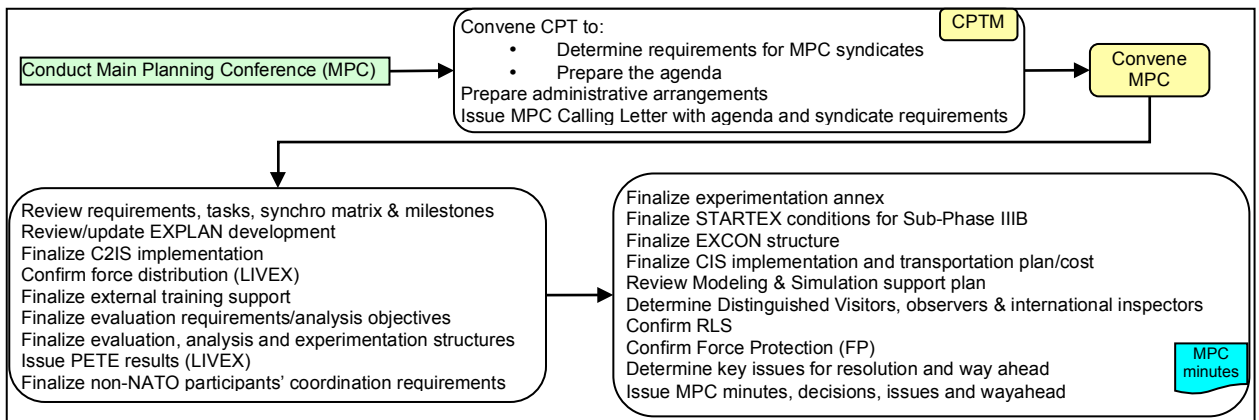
Conduct Main Planning Conference (MPC)

Convene CPT to:
• Determine requirements for MPC syndicates
• Prepare the agenda
Prepare administrative arrangements
Issue MPC Calling Letter with agenda and syndicate requirements

CPTM

Convene MPC

Review requirements, tasks, synchro matrix & milestones
Review/update EXPLAN development
Finalize C2IS implementation
Confirm force distribution (LIVEX)
Finalize external training support
Finalize evaluation requirements/analysis objectives
Finalize evaluation, analysis and experimentation structures
Issue PETE results (LIVEX)
Finalize non-NATO participants' coordination requirements

Finalize experimentation annex
Finalize STARTEX conditions for Sub-Phase IIIB
Finalize EXCON structure
Finalize CIS implementation and transportation plan/cost
Review Modeling & Simulation support plan
Determine Distinguished Visitors, observers & international inspectors
Confirm RLS
Confirm Force Protection (FP)
Determine key issues for resolution and way ahead
Issue MPC minutes, decisions, issues and wayahead

MPC minutes